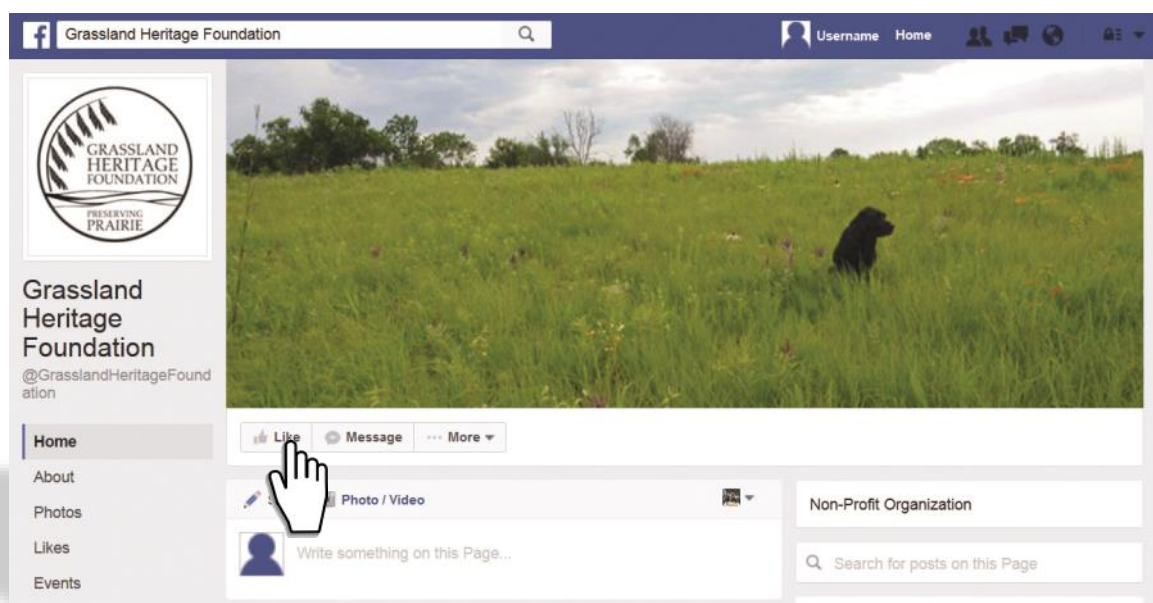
Grassland Heritage Foundation

Username Home

GRASSLAND HERITAGE FOUNDATION

PRESERVING PRAIRIE

Grassland Heritage Foundation

@GrasslandHeritageFoundation

Home

About

Photos

Likes

Events

Like

Message

··· More

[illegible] Photo / Video

Write something on this Page...

Non-Profit Organization

Search for posts on this Page